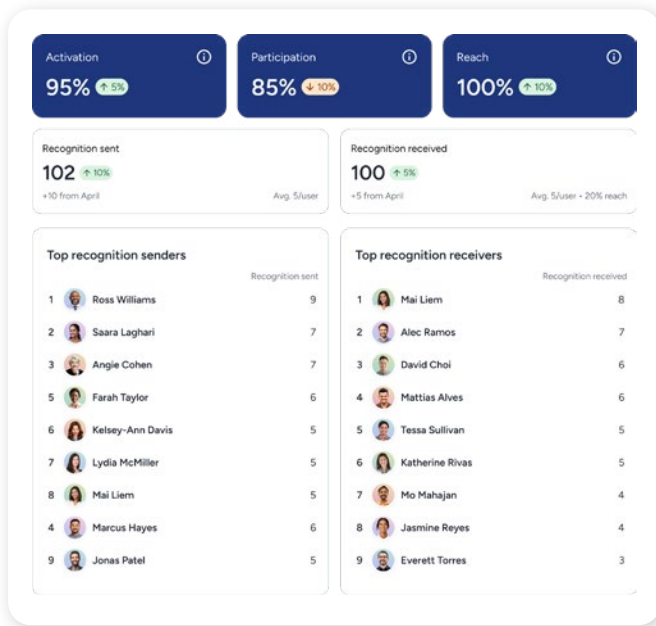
Activation
95% ↑ 5%

Participation
85% ↓ 10%

Reach
100% ↑ 10%

Recognition sent
102 ↑ 10%
+10 from April
Avg. 5/user

Recognition received
100 ↑ 5%
+5 from April
Avg. 5/user • 20% reach

Top recognition senders

| | | Recognition sent |
|---|---|---|
| 1 | Ross Williams | 9 |
| 2 | Saara Laghari | 7 |
| 3 | Angie Cohen | 7 |
| 5 | Farah Taylor | 6 |
| 6 | Kelsey-Ann Davis | 5 |
| 7 | Lydia McMiller | 5 |
| 8 | Mai Liem | 5 |
| 4 | Marcus Hayes | 6 |
| 9 | Jonas Patel | 5 |

Top recognition receivers

| | | Recognition received |
|---|---|---|
| 1 | Mai Liem | 8 |
| 2 | Alec Ramos | 7 |
| 3 | David Choi | 6 |
| 4 | Mattias Alves | 6 |
| 5 | Tessa Sullivan | 5 |
| 6 | Katherine Rivas | 5 |
| 7 | Mo Mahajan | 4 |
| 8 | Jasmine Reyes | 4 |
| 9 | Everett Torres | 3 |